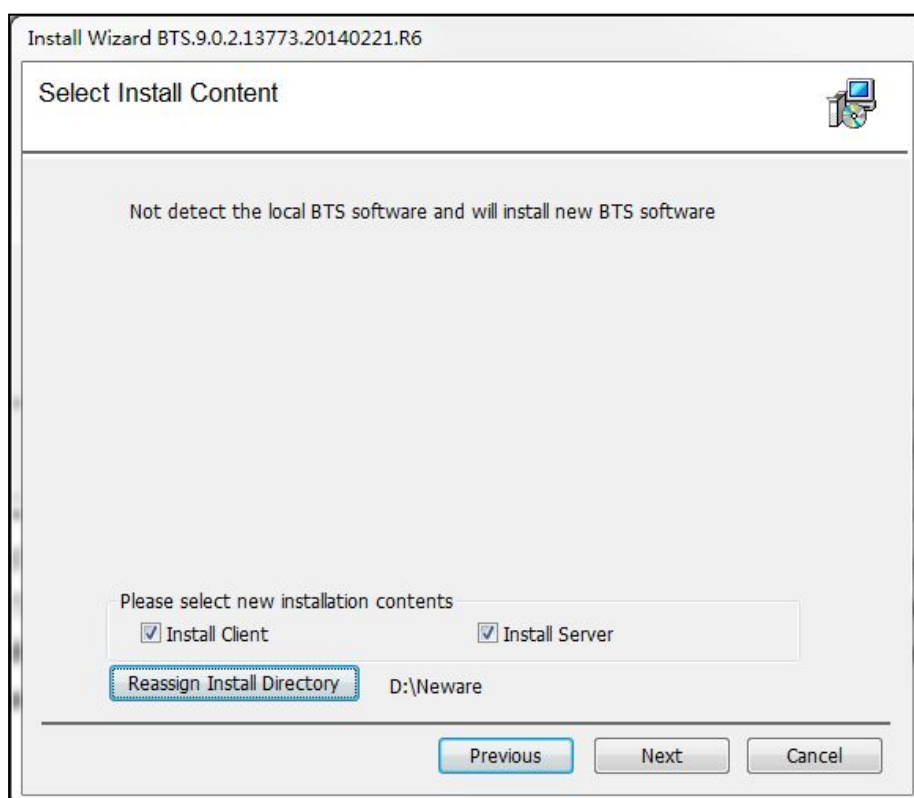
Install Wizard BTS.9.0.2.13773.20140221.R6

Select Install Content

Not detect the local BTS software and will install new BTS software

Please select new installation contents

Install Client

Install Server

Reassign Install Directory

D:\Neware

Previous

Next

Cancel